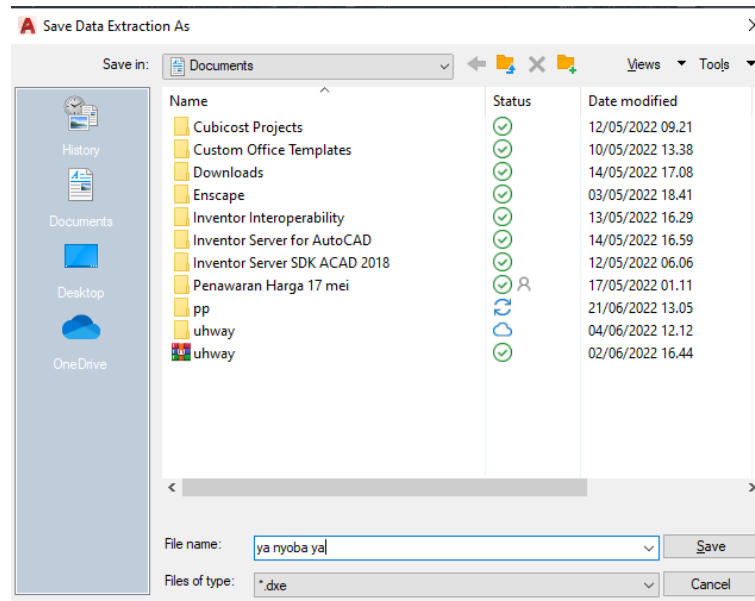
Save Data Extraction As

Save in: Documents

Views Tools

History

Documents

Desktop

OneDrive

| Name | Status | Date modified |
|---|---|---|
| Cubicost Projects | | 12/05/2022 09.21 |
| Custom Office Templates | | 10/05/2022 13.38 |
| Downloads | | 14/05/2022 17.08 |
| Enscape | | 03/05/2022 18.41 |
| Inventor Interoperability | | 13/05/2022 16.29 |
| Inventor Server for AutoCAD | | 14/05/2022 16.59 |
| Inventor Server SDK ACAD 2018 | | 12/05/2022 06.06 |
| Penawaran Harga 17 mei | | 17/05/2022 01.11 |
| pp | | 21/06/2022 13.05 |
| uhway | | 04/06/2022 12.12 |
| uhway | | 02/06/2022 16.44 |

File name: ya nyoba ya

Save

Files of type: *.dxe

Cancel